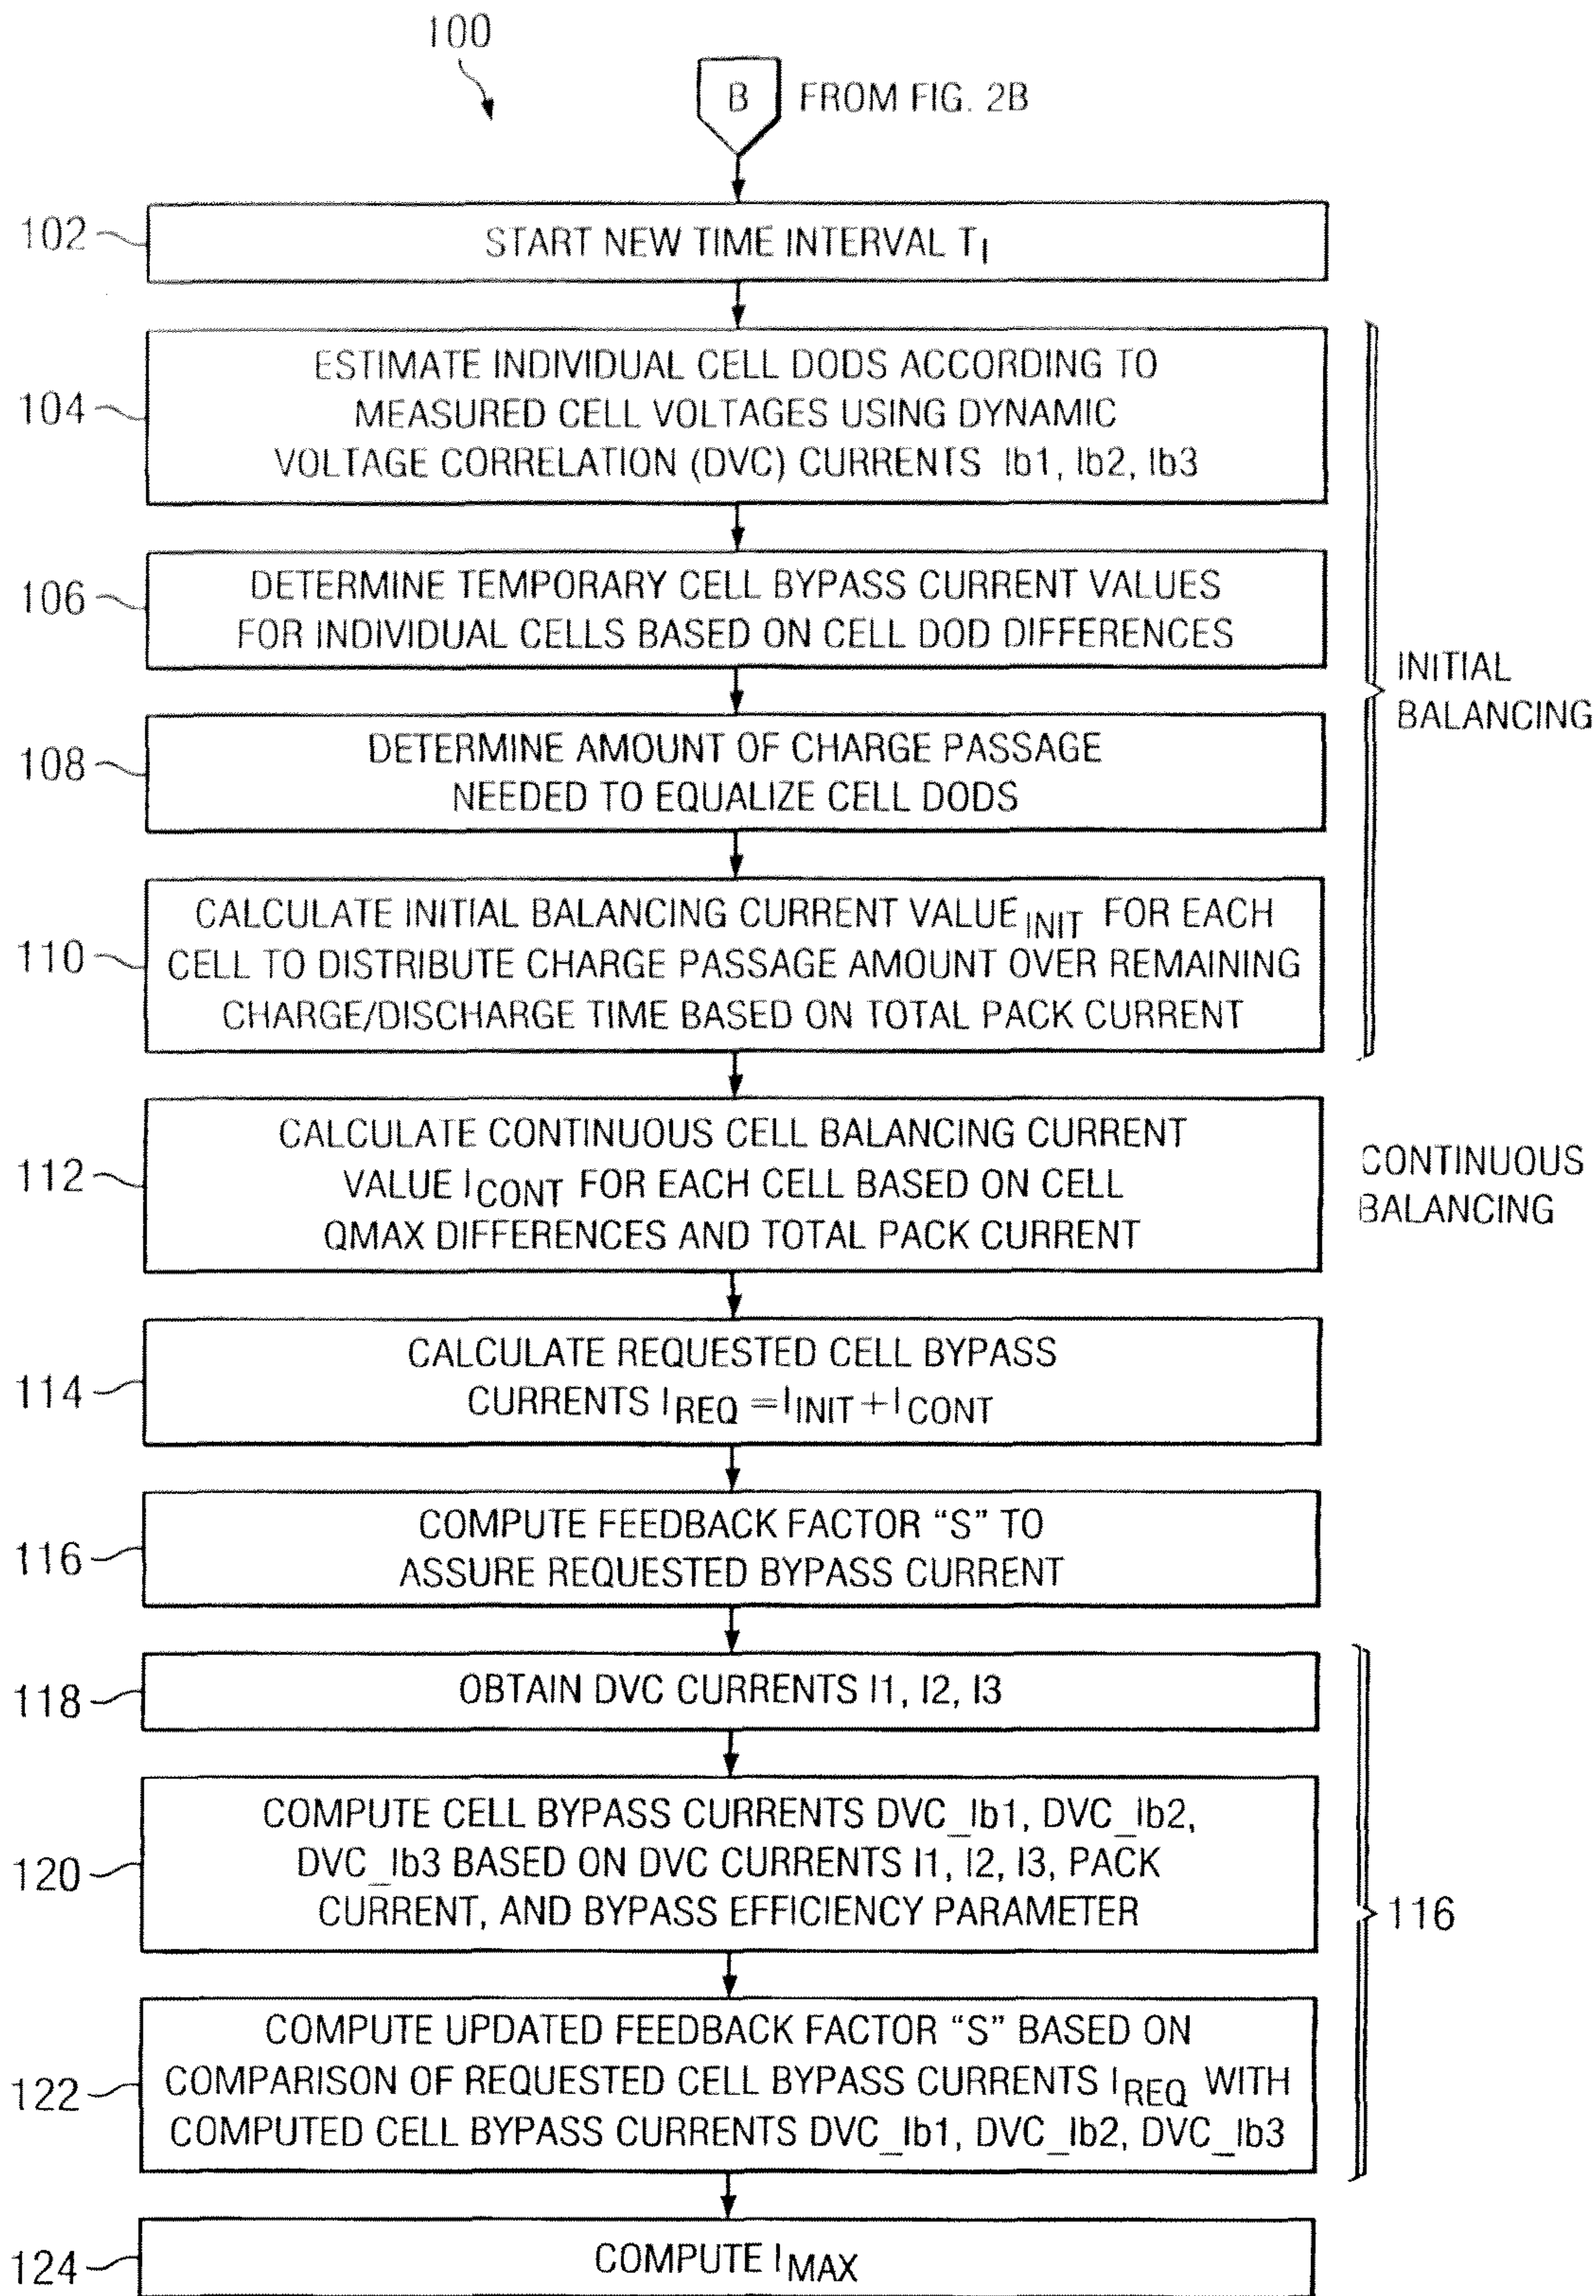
100

B FROM FIG. 2B

102 START NEW TIME INTERVAL $T_I$

104 ESTIMATE INDIVIDUAL CELL DODS ACCORDING TO MEASURED CELL VOLTAGES USING DYNAMIC VOLTAGE CORRELATION (DVC) CURRENTS Ib1, Ib2, Ib3

106 DETERMINE TEMPORARY CELL BYPASS CURRENT VALUES FOR INDIVIDUAL CELLS BASED ON CELL DOD DIFFERENCES

108 DETERMINE AMOUNT OF CHARGE PASSAGE NEEDED TO EQUALIZE CELL DODS

110 CALCULATE INITIAL BALANCING CURRENT VALUE $_{INIT}$ FOR EACH CELL TO DISTRIBUTE CHARGE PASSAGE AMOUNT OVER REMAINING CHARGE/DISCHARGE TIME BASED ON TOTAL PACK CURRENT

INITIAL BALANCING

112 CALCULATE CONTINUOUS CELL BALANCING CURRENT VALUE $I_{CONT}$ FOR EACH CELL BASED ON CELL QMAX DIFFERENCES AND TOTAL PACK CURRENT

CONTINUOUS BALANCING

114 CALCULATE REQUESTED CELL BYPASS CURRENTS $I_{REQ} = I_{INIT} + I_{CONT}$

116 COMPUTE FEEDBACK FACTOR “S” TO ASSURE REQUESTED BYPASS CURRENT

118 OBTAIN DVC CURRENTS I1, I2, I3

120 COMPUTE CELL BYPASS CURRENTS DVC_Ib1, DVC_Ib2, DVC_Ib3 BASED ON DVC CURRENTS I1, I2, I3, PACK CURRENT, AND BYPASS EFFICIENCY PARAMETER

116

122 COMPUTE UPDATED FEEDBACK FACTOR “S” BASED ON COMPARISON OF REQUESTED CELL BYPASS CURRENTS $I_{REQ}$ WITH COMPUTED CELL BYPASS CURRENTS DVC_Ib1, DVC_Ib2, DVC_Ib3

124 COMPUTE $I_{MAX}$